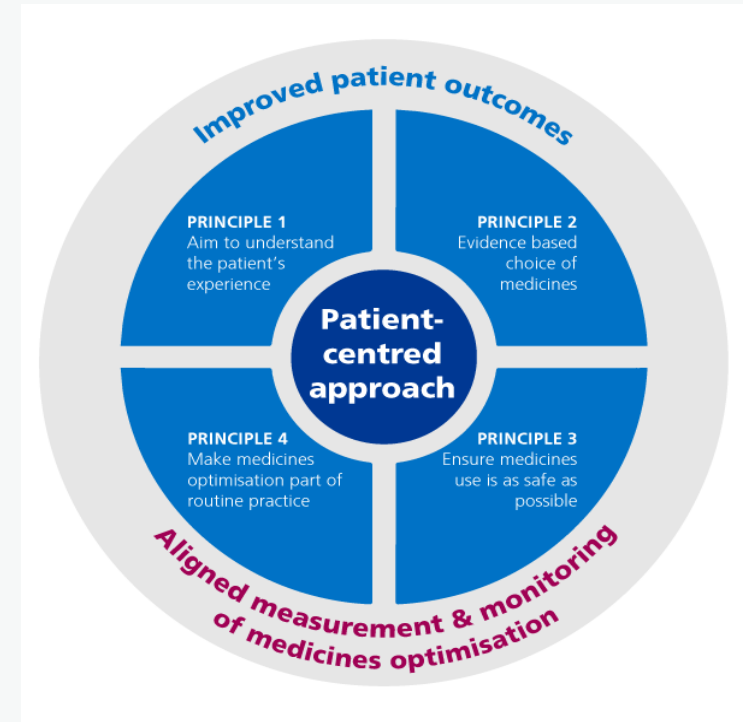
Improved patient outcomes

PRINCIPLE 1
Aim to understand the patient's experience

PRINCIPLE 2
Evidence based choice of medicines

Patient-centred approach

PRINCIPLE 4
Make medicines optimisation part of routine practice

PRINCIPLE 3
Ensure medicines use is as safe as possible

Aligned measurement & monitoring of medicines optimisation